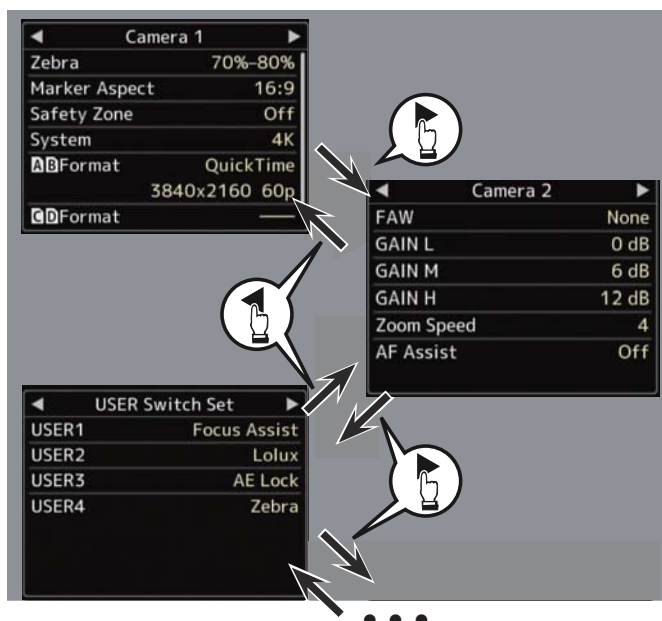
◀ Camera 1 ▶

| | |
|---|---|
| Zebra | 70%-80% |
| Marker Aspect | 16:9 |
| Safety Zone | Off |
| System | 4K |
| ABFormat | QuickTime |
| | 3840x2160 60p |
| CDFormat | —— |

◀ Camera 2 ▶

| | |
|---|---|
| FAW | None |
| GAIN L | 0 dB |
| GAIN M | 6 dB |
| GAIN H | 12 dB |
| Zoom Speed | 4 |
| AF Assist | Off |

◀ USER Switch Set ▶

| | |
|---|---|
| USER1 | Focus Assist |
| USER2 | Lolux |
| USER3 | AE Lock |
| USER4 | Zebra |

• • •